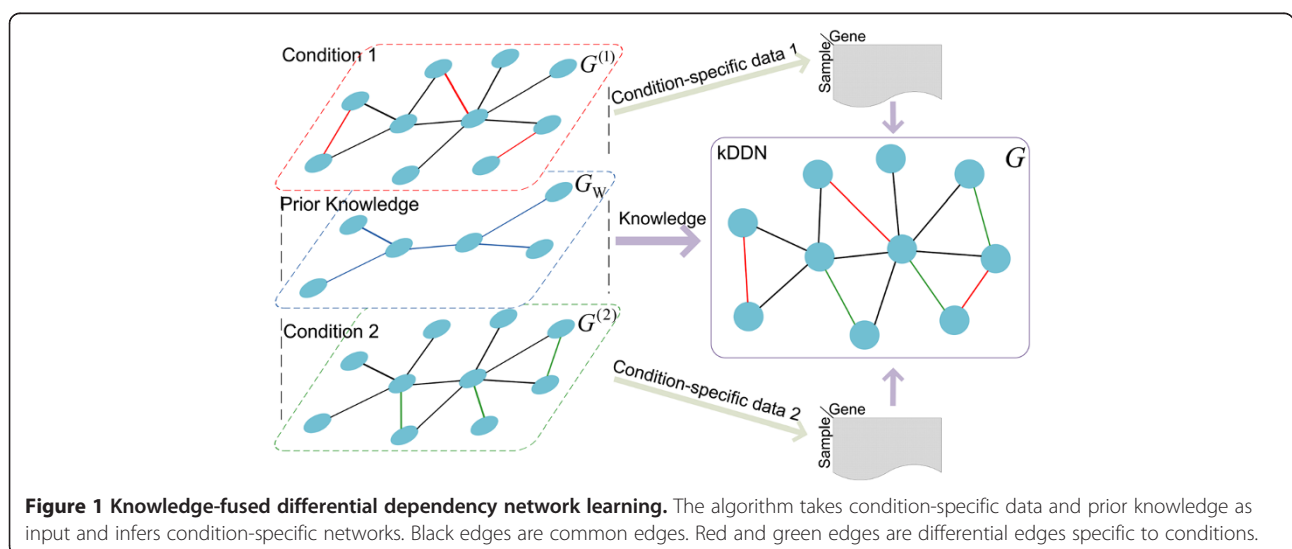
Condition 1

$G^{(1)}$

Condition-specific data 1

Gene

Sample

kDDN

$G$

Prior Knowledge

$G_W$

Knowledge

Condition 2

$G^{(2)}$

Condition-specific data 2

Gene

Sample

**Figure 1 Knowledge-fused differential dependency network learning.** The algorithm takes condition-specific data and prior knowledge as input and infers condition-specific networks. Black edges are common edges. Red and green edges are differential edges specific to conditions.